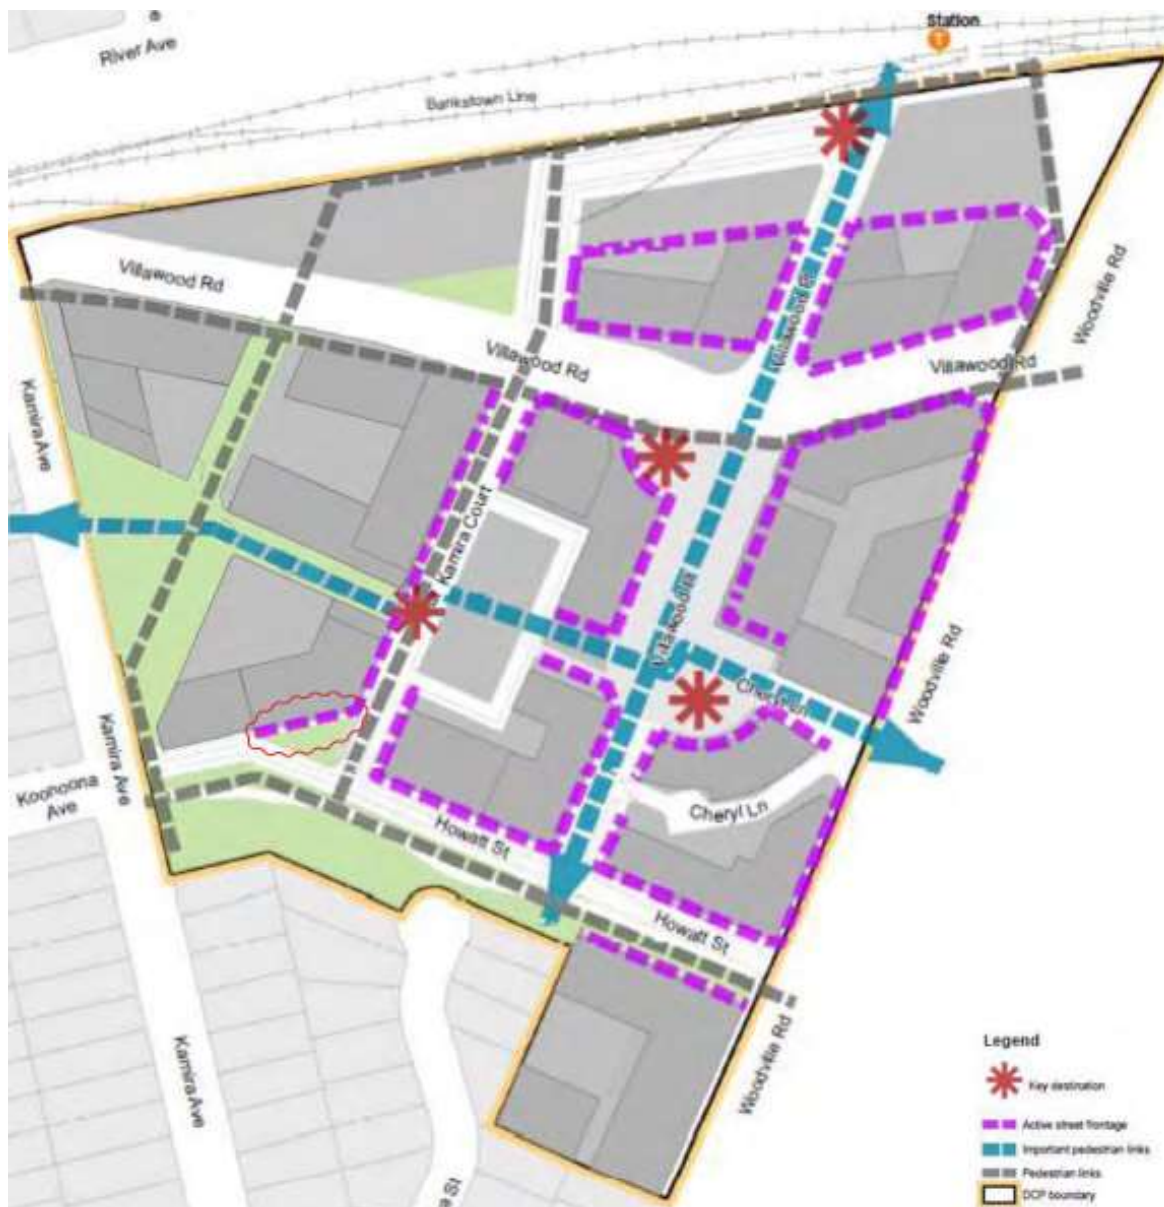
Station
River Ave
Bankstown Line
Villawood Rd
Villawood Rd
Villawood Rd
Villawood Pl
Woodville Rd
Kamira Ave
Kamira Court
Villawood Pl
Cheryl Ln
Woodville Rd
Kamira Ave
Koonoona Ave
Howatt St
Cheryl Ln
Howatt St
Kamira Ave
Woodville Rd
St

Legend
Key destination
Active street frontage
Important pedestrian links
Pedestrian links
DCP boundary